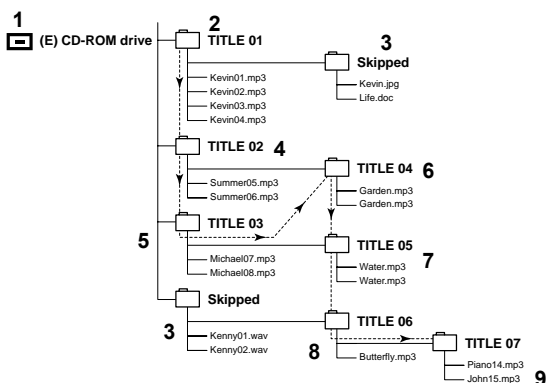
1
(E) CD-ROM drive

2
TITLE 01
Kevin01.mp3
Kevin02.mp3
Kevin03.mp3
Kevin04.mp3

3
Skipped
Kevin.jpg
Life.doc

TITLE 02
4
Summer05.mp3
Summer06.mp3

TITLE 04
6
Garden.mp3
Garden.mp3

5
TITLE 03
Michael07.mp3
Michael08.mp3

TITLE 05
7
Water.mp3
Water.mp3

Skipped
3
Kenny01.wav
Kenny02.wav

TITLE 06
8
Butterfly.mp3

TITLE 07
Piano14.mp3
John15.mp3
9